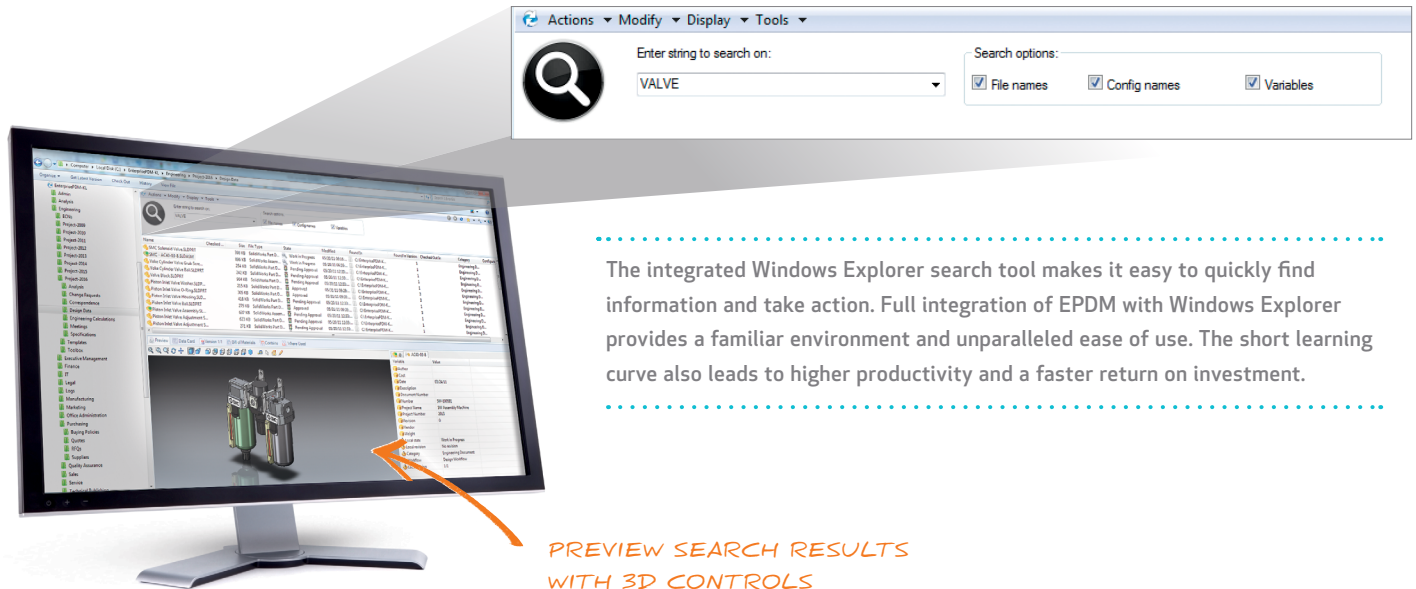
Actions ▾ Modify ▾ Display ▾ Tools ▾

Enter string to search on:

VALVE

Search options:

File names

Config names

Variables

The integrated Windows Explorer search tool makes it easy to quickly find information and take action. Full integration of EPDM with Windows Explorer provides a familiar environment and unparalleled ease of use. The short learning curve also leads to higher productivity and a faster return on investment.

PREVIEW SEARCH RESULTS WITH 3D CONTROLS